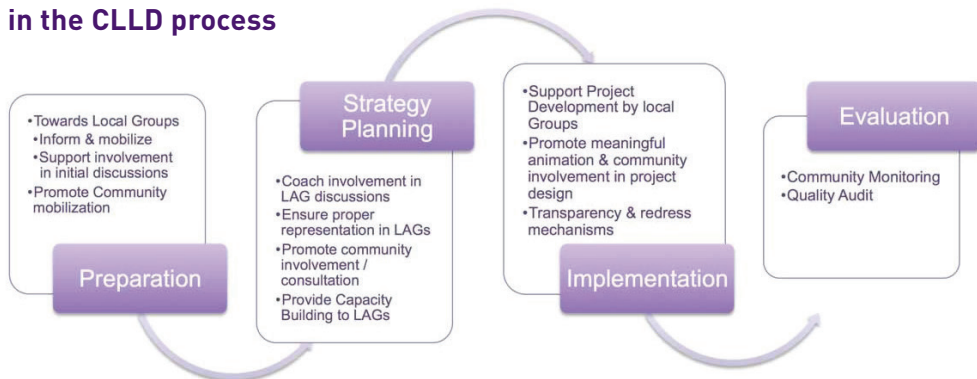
in the CLLD process

•Towards Local Groups
•Inform & mobilize
•Support involvement in initial discussions
•Promote Community mobilization

Preparation

Strategy Planning

•Coach involvement in LAG discussions
•Ensure proper representation in LAGs
•Promote community involvement / consultation
•Provide Capacity Building to LAGs

•Support Project Development by local Groups
•Promote meaningful animation & community involvement in project design
•Transparency & redress mechanisms

Implementation

Evaluation

•Community Monitoring
•Quality Audit